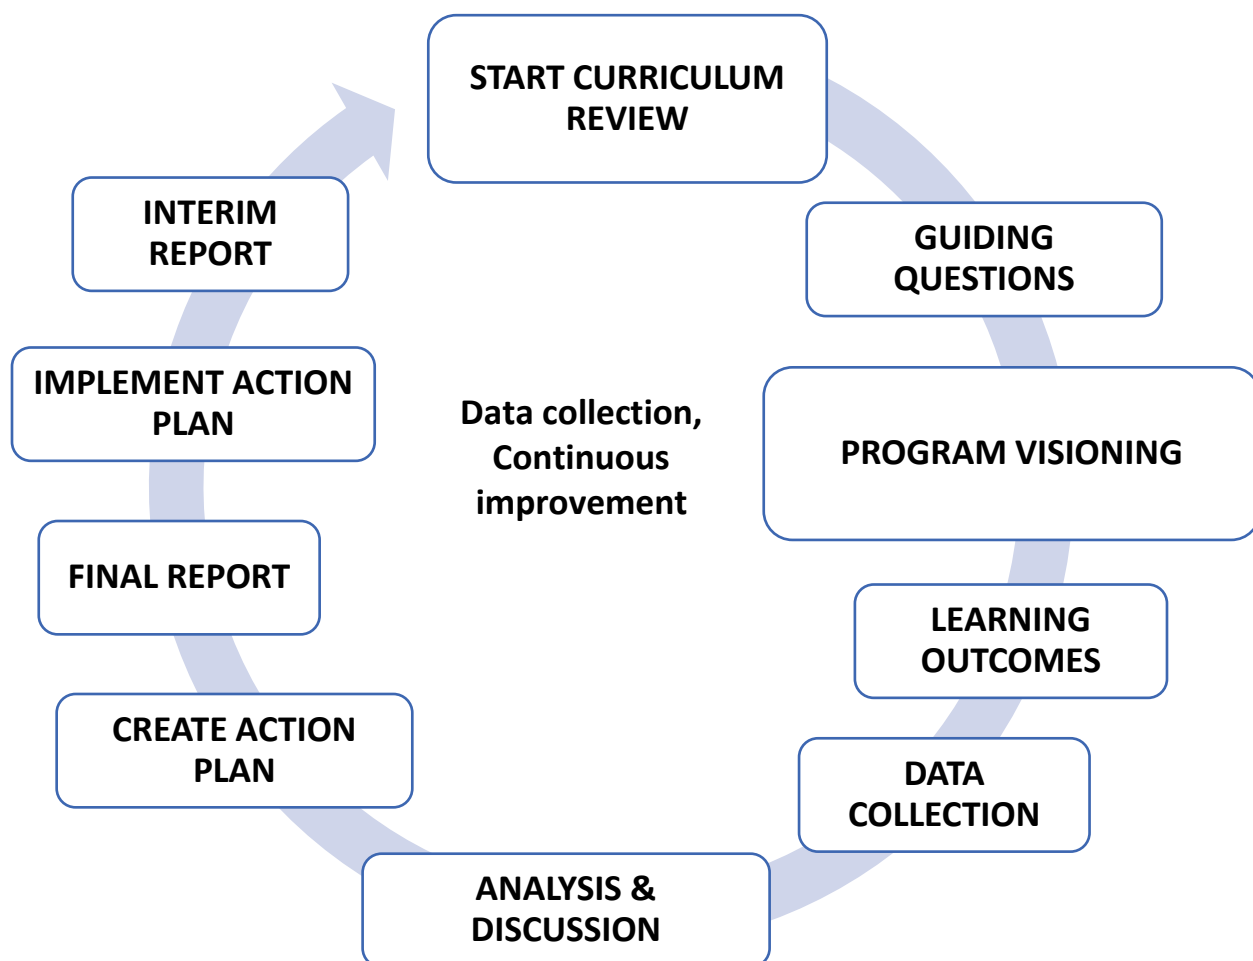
START CURRICULUM REVIEW

GUIDING QUESTIONS

PROGRAM VISIONING

LEARNING OUTCOMES

DATA COLLECTION

ANALYSIS & DISCUSSION

CREATE ACTION PLAN

FINAL REPORT

IMPLEMENT ACTION PLAN

INTERIM REPORT

Data collection, Continuous improvement